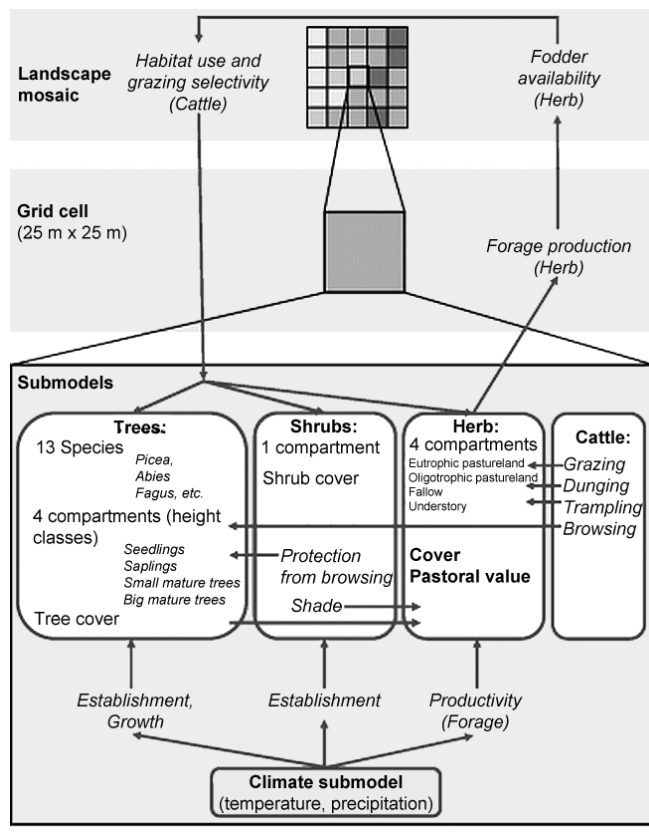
Landscape mosaic

Habitat use and grazing selectivity (Cattle)

Fodder availability (Herb)

Grid cell (25 m x 25 m)

Forage production (Herb)

Submodels

Trees:
13 Species
Picea, Abies, Fagus, etc.
4 compartments (height classes)
Seedlings
Saplings
Small mature trees
Big mature trees
Tree cover

Shrubs:
1 compartment
Shrub cover
Protection from browsing
Shade

Herb:
4 compartments
Eutrophic pastureland
Oligotrophic pastureland
Fallow
Understory
Cover
Pastoral value

Cattle:
Grazing
Dunging
Trampling
Browsing

Establishment, Growth

Establishment

Productivity (Forage)

Climate submodel
(temperature, precipitation)